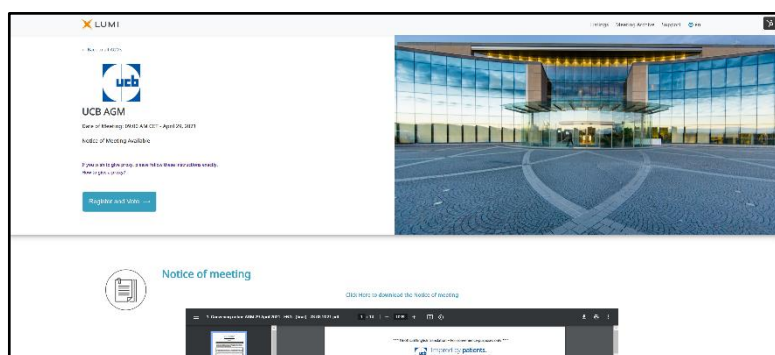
LUMI

Listings Meeting Archive Support

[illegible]

ucb

UCB AGM

Date of Meeting: 09:00 AM CET - April 29, 2021

Notice of Meeting Available

If you wish to give proxy, please follow these instructions exactly.
How to give a proxy?

Register and Vote →

Notice of meeting

Click Here to download the Notice of meeting

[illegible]

Inspired by patients.